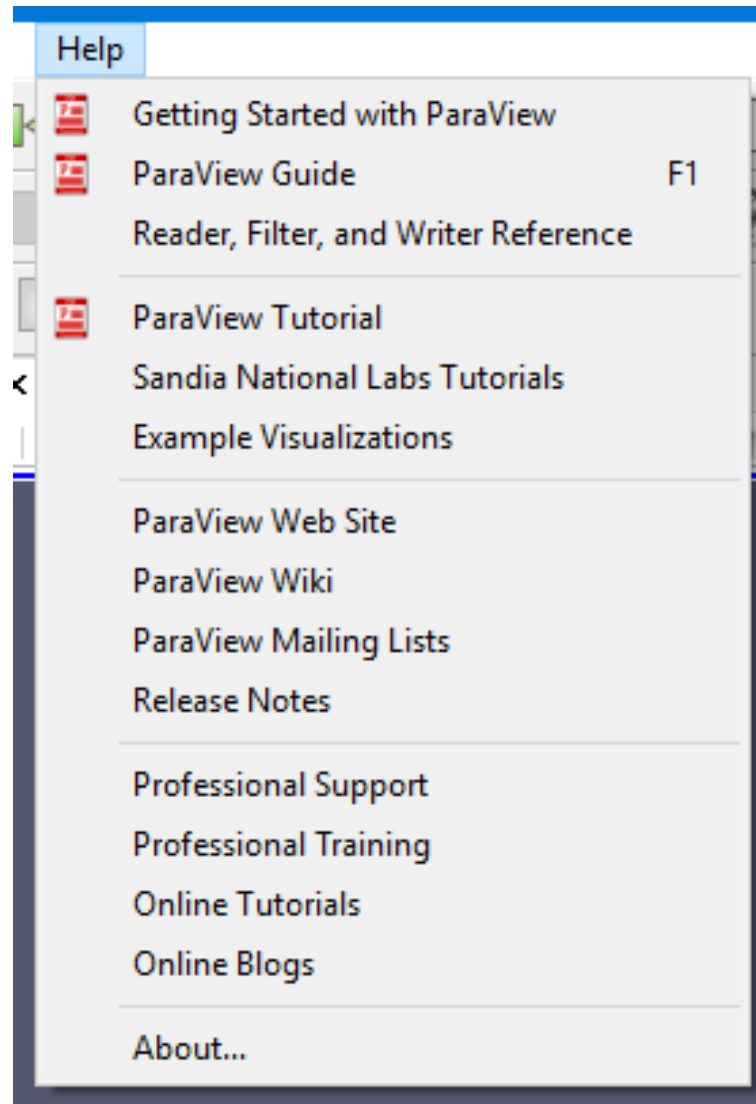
Help

Getting Started with ParaView
ParaView Guide F1
Reader, Filter, and Writer Reference

ParaView Tutorial
Sandia National Labs Tutorials
Example Visualizations

ParaView Web Site
ParaView Wiki
ParaView Mailing Lists
Release Notes

Professional Support
Professional Training
Online Tutorials
Online Blogs

About...